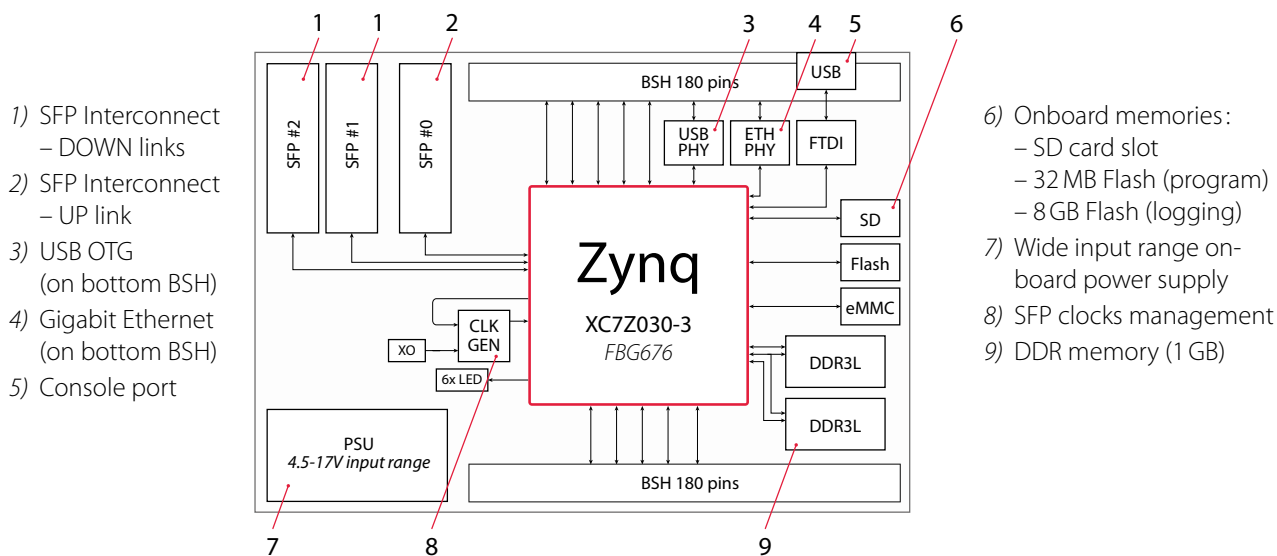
1) SFP Interconnect – DOWN links
2) SFP Interconnect – UP link
3) USB OTG (on bottom BSH)
4) Gigabit Ethernet (on bottom BSH)
5) Console port

1 1 2 3 4 5 6

SFP #2
SFP #1
SFP #0

BSH 180 pins
USB
USB PHY
ETH PHY
FTDI

Zynq
XC7Z030-3
FBG676

SD
Flash
eMMC

CLK GEN
XO
6x LED

DDR3L
DDR3L

PSU
4.5-17V input range

BSH 180 pins

7 8 9

6) Onboard memories:
– SD card slot
– 32 MB Flash (program)
– 8 GB Flash (logging)
7) Wide input range onboard power supply
8) SFP clocks management
9) DDR memory (1 GB)